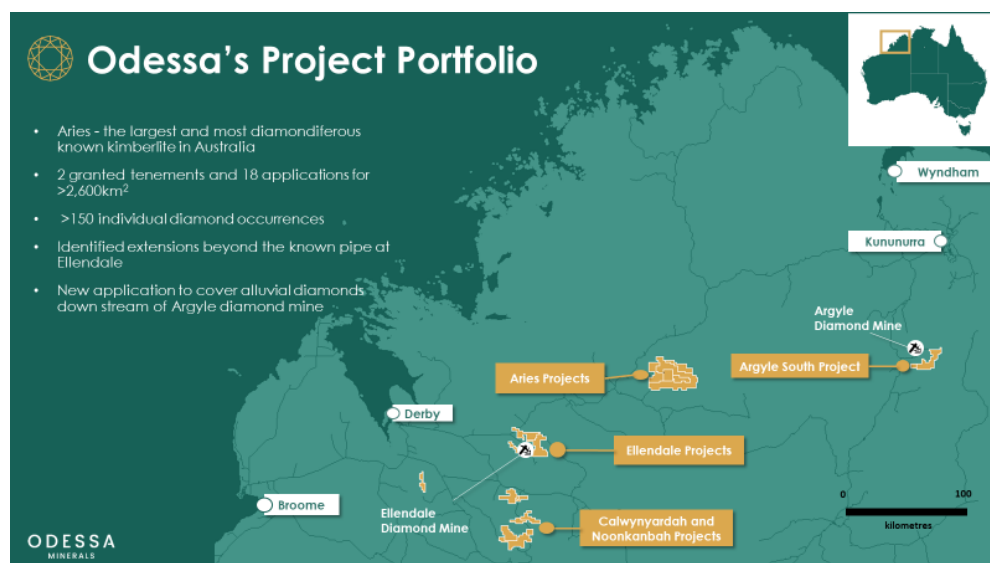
Odessa's Project Portfolio

• Aries - the largest and most diamondiferous known kimberlite in Australia

• 2 granted tenements and 18 applications for >2,600km$^2$

• >150 individual diamond occurrences

• Identified extensions beyond the known pipe at Ellendale

• New application to cover alluvial diamonds down stream of Argyle diamond mine

Wyndham

Kununurra

Argyle Diamond Mine

Argyle South Project

Aries Projects

Derby

Ellendale Projects

Broome

Ellendale Diamond Mine

Calwynyardah and Noonkanbah Projects

0 100 kilometres

ODESSA MINERALS